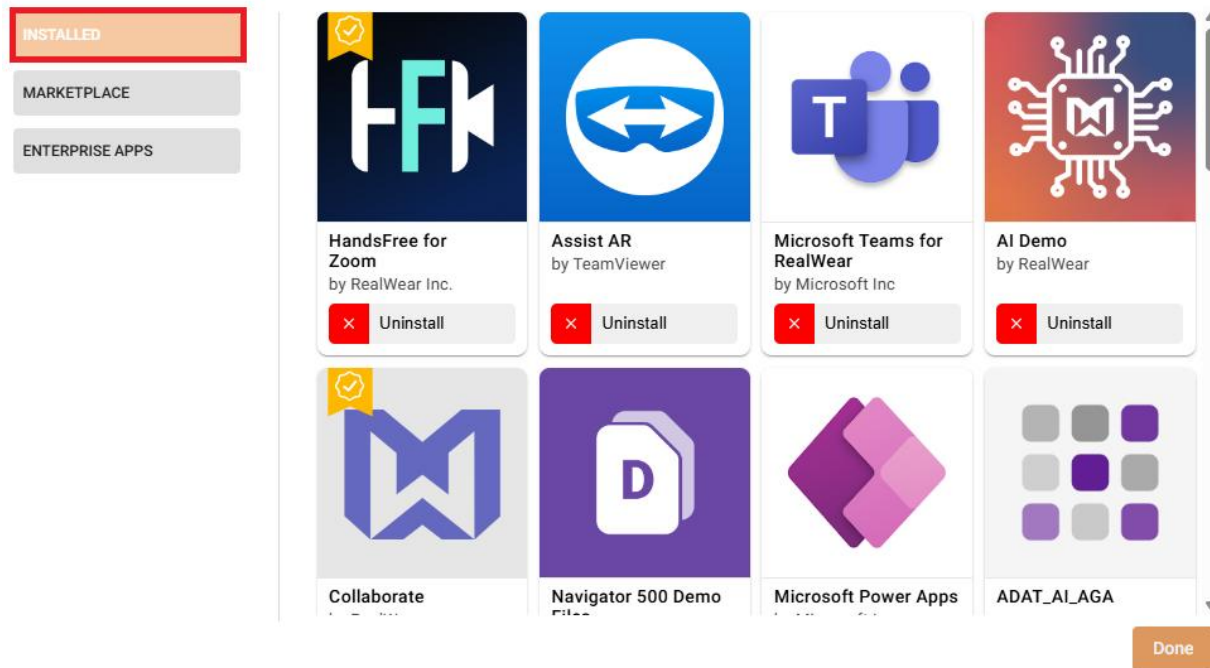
INSTALLED

MARKETPLACE

ENTERPRISE APPS

HandsFree for Zoom
by RealWear Inc.
Uninstall

Assist AR
by TeamViewer
Uninstall

Microsoft Teams for RealWear
by Microsoft Inc
Uninstall

AI Demo
by RealWear
Uninstall

Collaborate
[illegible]

Navigator 500 Demo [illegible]

Microsoft Power Apps
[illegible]

ADAT_AI_AGA

Done